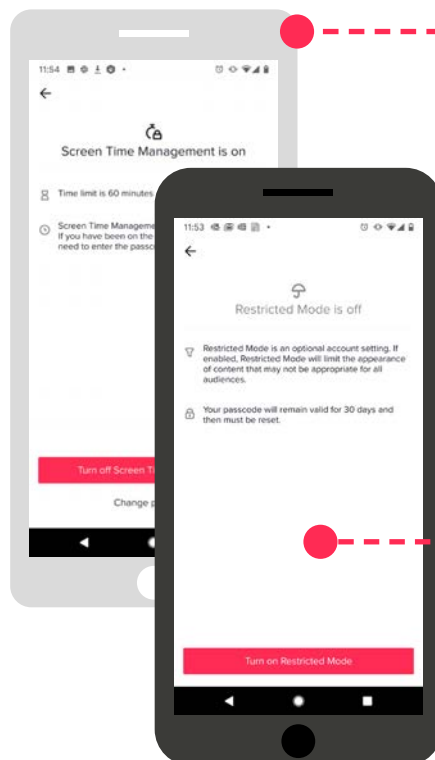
11:54

Screen Time Management is on

Time limit is 60 minutes

Screen Time Manageme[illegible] If you have been on the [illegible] need to enter the passc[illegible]

Turn off Screen Ti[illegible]

Change p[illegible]

11:53

Restricted Mode is off

Restricted Mode is an optional account setting. If enabled, Restricted Mode will limit the appearance of content that may not be appropriate for all audiences.

Your passcode will remain valid for 30 days and then must be reset.

Turn on Restricted Mode